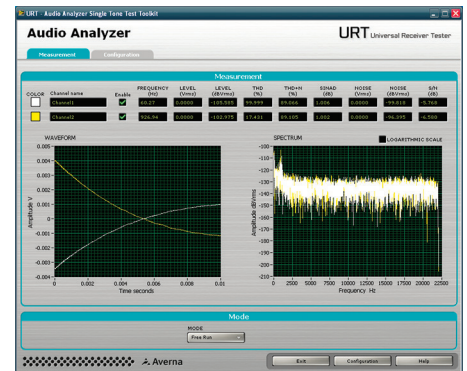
URT - Audio Analyzer Single Tone Test Toolkit

Audio Analyzer

URT Universal Receiver Tester

Measurement | Configuration

Measurement

| COLOR | Channel name | Enable | FREQUENCY (Hz) | LEVEL (Vrms) | LEVEL (dBVrms) | THD (%) | THD+N (%) | SINAD (dB) | NOISE (Vrms) | NOISE (dBVrms) | S/N (dB) |
|---|---|---|---|---|---|---|---|---|---|---|---|
| | Channel1 | ✓ | 60.27 | 0.0000 | -105.505 | 99.999 | 89.066 | 1.006 | 0.0000 | -99.818 | -5.768 |
| | Channel2 | ✓ | 926.94 | 0.0000 | -102.975 | 17.431 | 89.105 | 1.002 | 0.0000 | -96.395 | -6.580 |

WAVEFORM

0.005, 0.004, 0.003, 0.002, 0.001, 0, -0.001, -0.002, -0.003, -0.004

Amplitude V

0, 0.002, 0.004, 0.006, 0.008, 0.01

Time seconds

SPECTRUM

LOGARITHMIC SCALE

-100, -110, -120, -130, -140, -150, -160, -170, -180, -190, -200, -210

Amplitude dBVrms

0, 2500, 5000, 7500, 10000, 12500, 15000, 17500, 20000, 22500

Frequency Hz

Mode

MODE

Free Run

Averna

Exit | Configuration | Help